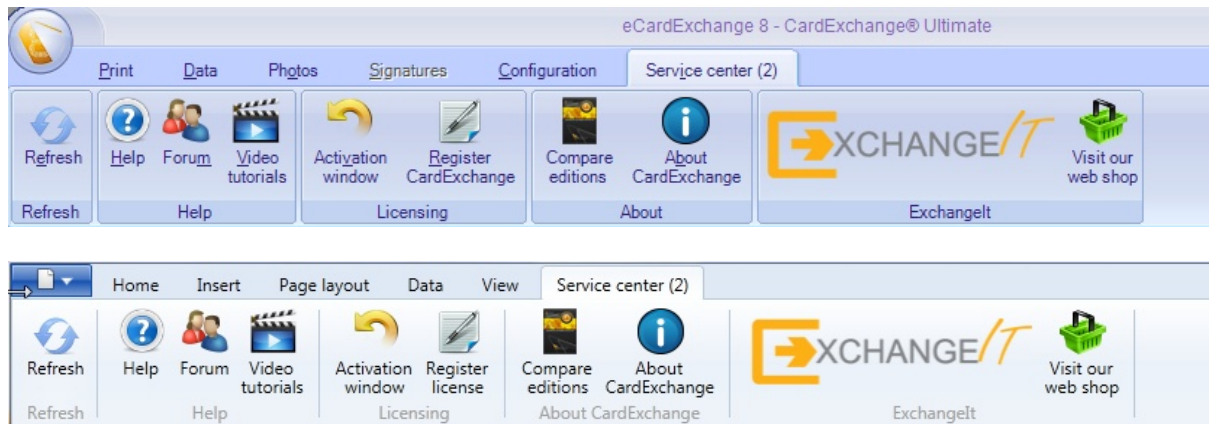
eCardExchange 8 - CardExchange® Ultimate

Print Data Photos Signatures Configuration Service center (2)

Refresh
Refresh

Help Forum Video tutorials
Help

Activation window Register CardExchange
Licensing

Compare editions About CardExchange
About

XCHANGE/T Visit our web shop
ExchangeIt

Home Insert Page layout Data View Service center (2)

Refresh
Refresh

Help Forum Video tutorials
Help

Activation window Register license
Licensing

Compare editions About CardExchange
About CardExchange

XCHANGE/T Visit our web shop
ExchangeIt